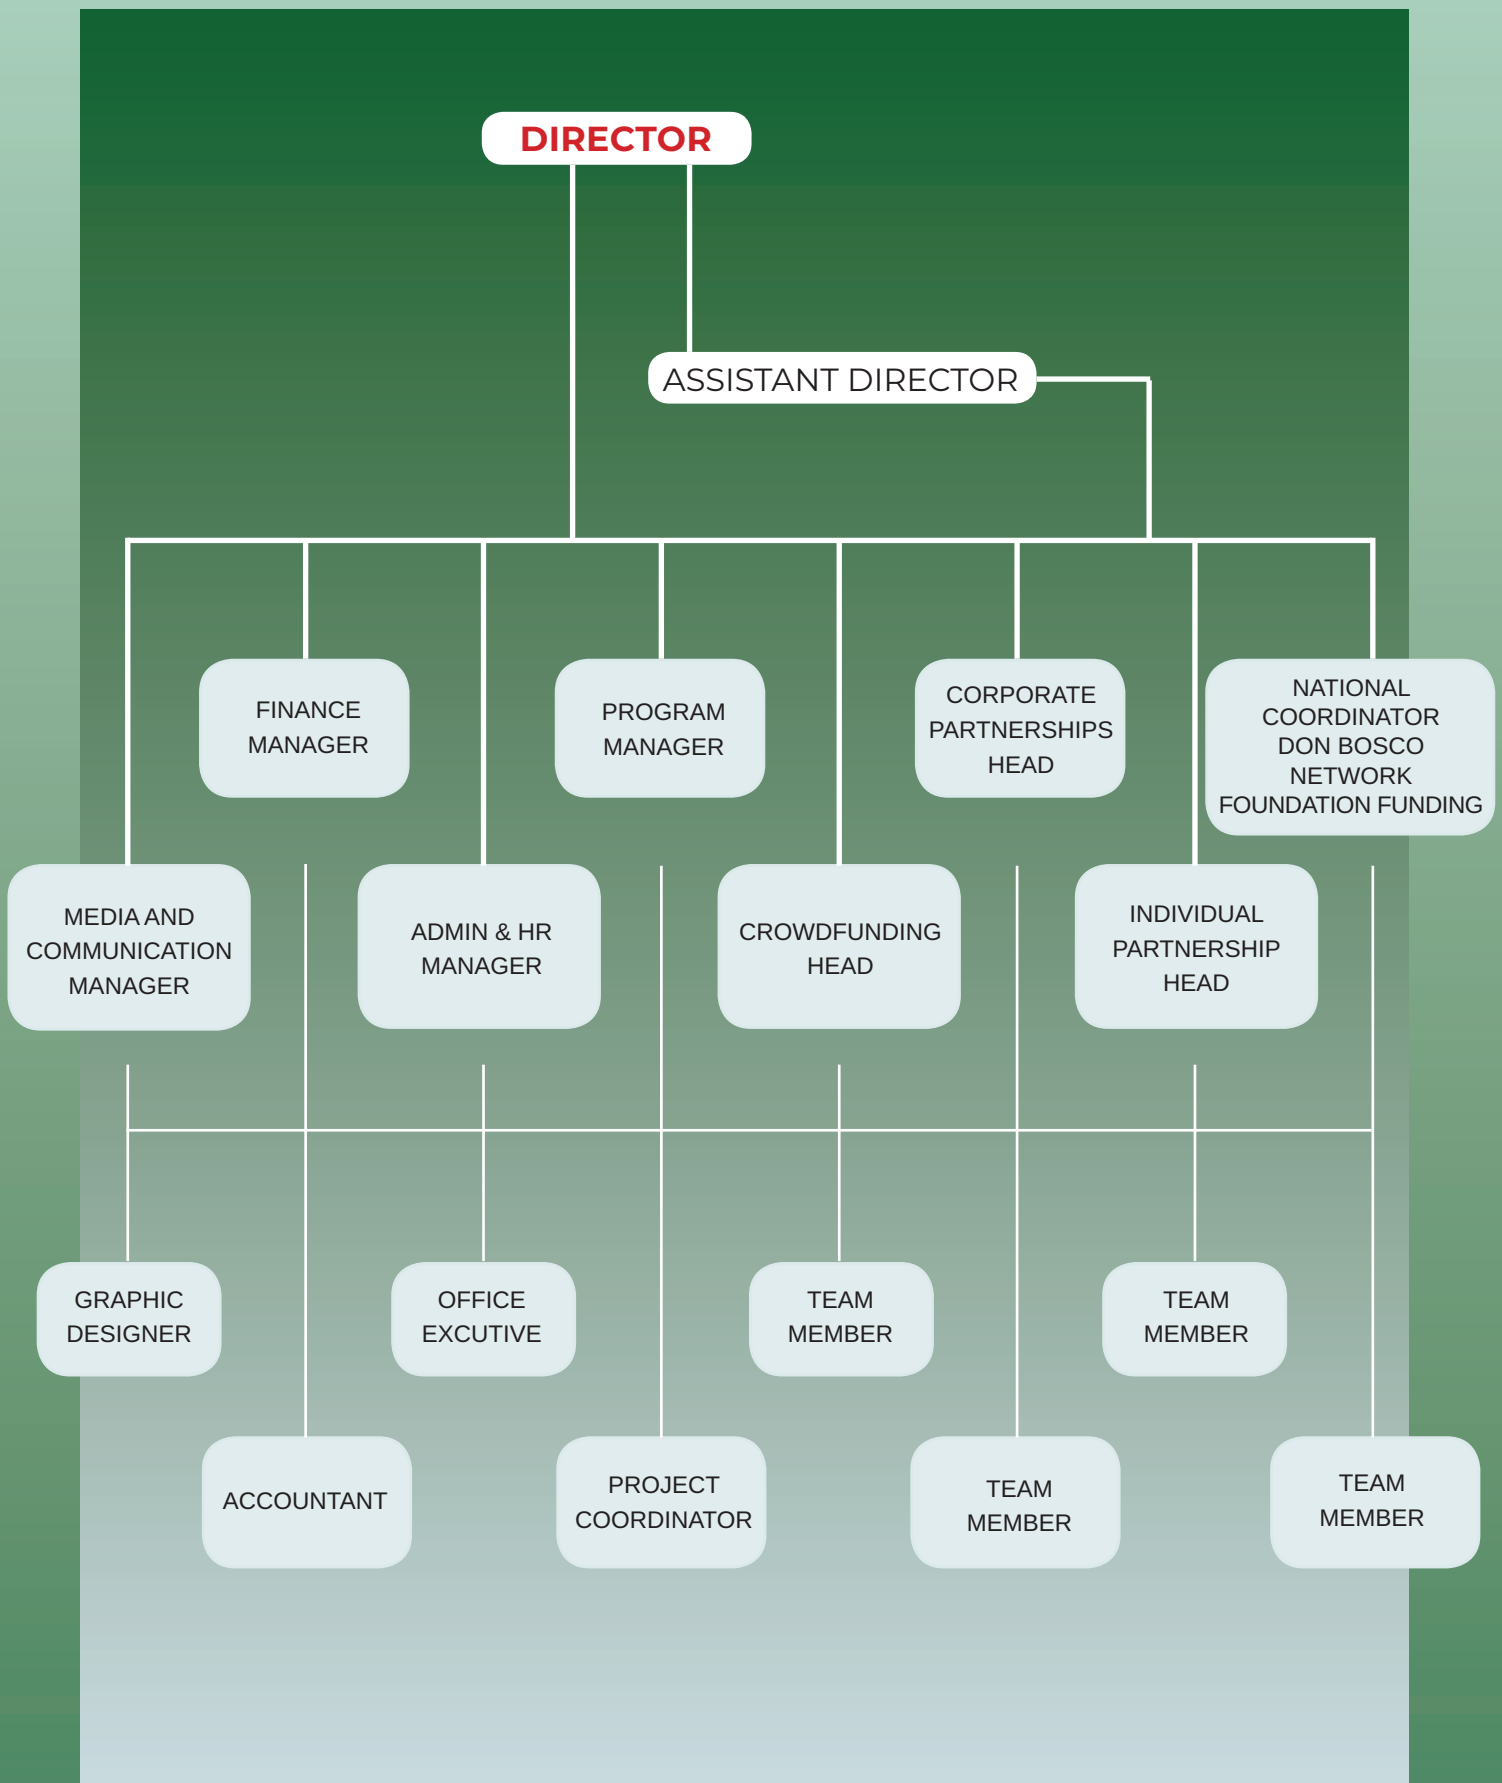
DIRECTOR

ASSISTANT DIRECTOR

FINANCE MANAGER

PROGRAM MANAGER

CORPORATE PARTNERSHIPS HEAD

NATIONAL COORDINATOR DON BOSCO NETWORK FOUNDATION FUNDING

MEDIA AND COMMUNICATION MANAGER

ADMIN & HR MANAGER

CROWDFUNDING HEAD

INDIVIDUAL PARTNERSHIP HEAD

GRAPHIC DESIGNER

OFFICE EXCUTIVE

TEAM MEMBER

TEAM MEMBER

ACCOUNTANT

PROJECT COORDINATOR

TEAM MEMBER

TEAM MEMBER